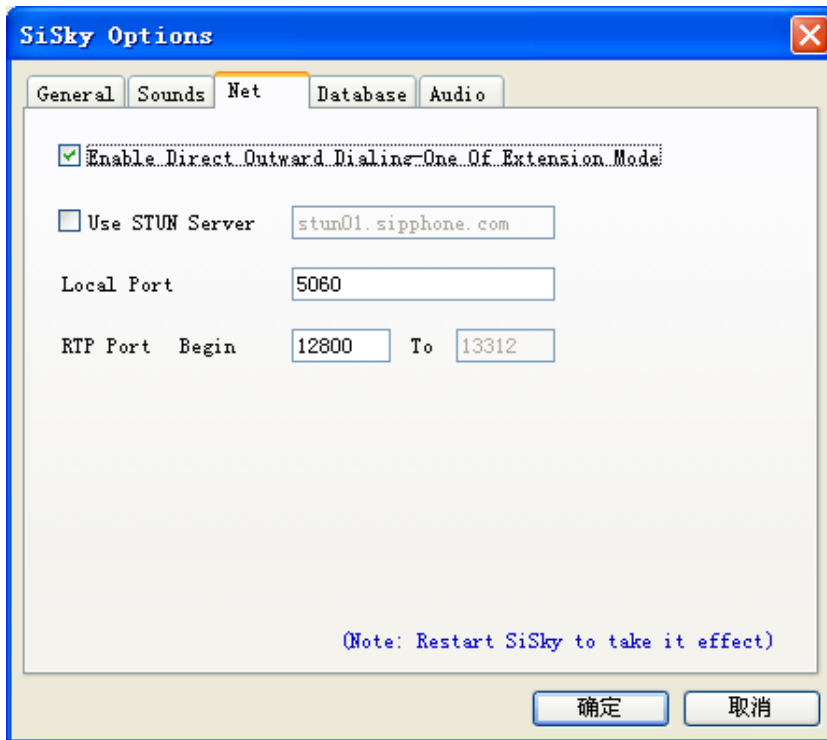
SiSky Options

General | Sounds | Net | Database | Audio

Enable Direct Outward Dialing-One Of Extension Mode

Use STUN Server stun01.sipphone.com

Local Port 5060

RTP Port Begin 12800 To 13312

(Note: Restart SiSky to take it effect)

确定 取消